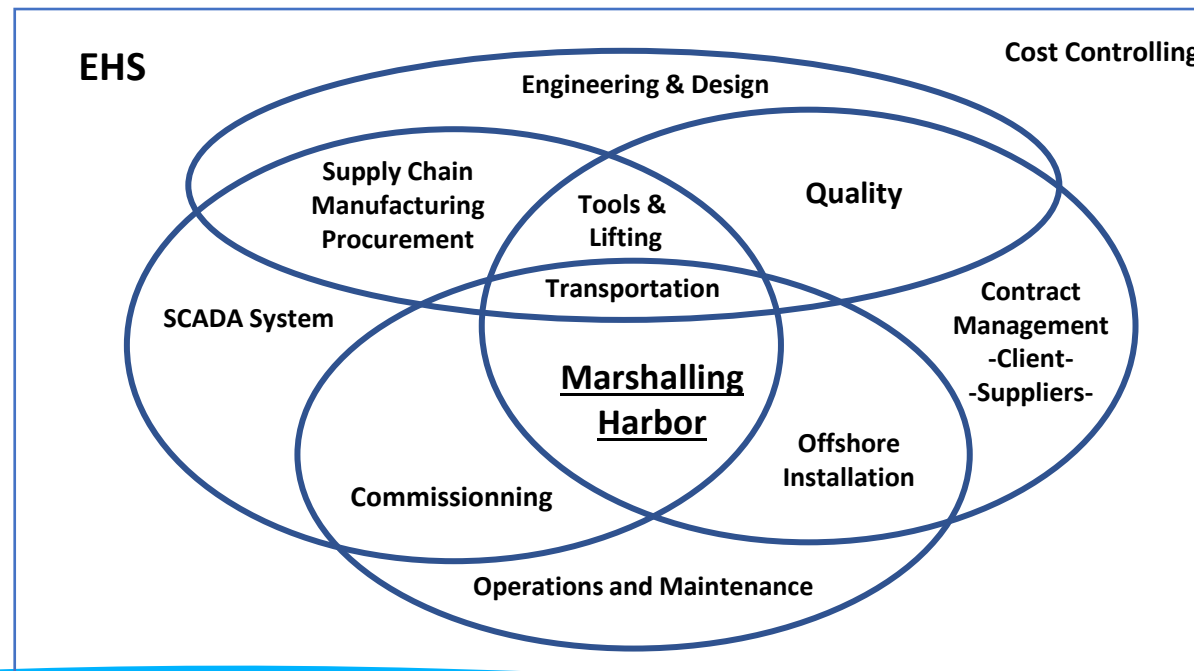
EHS

Cost Controlling

Engineering & Design

Supply Chain
Manufacturing
Procurement

Tools &
Lifting

Quality

Transportation

SCADA System

Contract
Management
-Client-
-Suppliers-

Marshalling
Harbor

Offshore
Installation

Commissionning

Operations and Maintenance